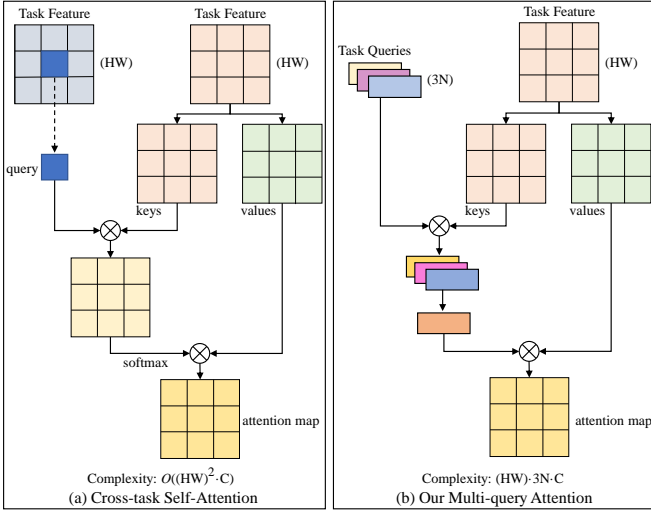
Task Feature

Task Feature

(HW)

(HW)

query

keys

values

softmax

attention map

Complexity: $O((\text{HW})^2 \cdot \text{C})$

(a) Cross-task Self-Attention

Task Feature

Task Queries

(3N)

(HW)

keys

values

attention map

Complexity: $(\text{HW}) \cdot 3\text{N} \cdot \text{C}$

(b) Our Multi-query Attention